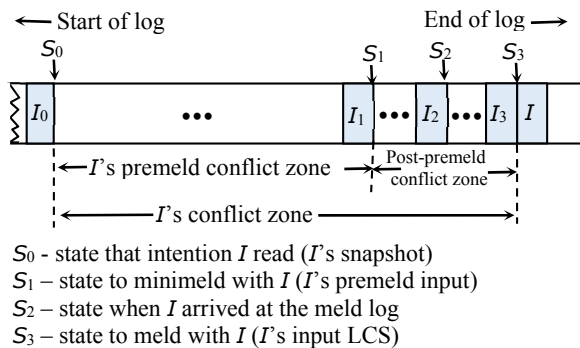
← Start of log

End of log →

$S_0$

$S_1$

$S_2$

$S_3$

$I_0$

•••

$I_1$ ••• $I_2$ ••• $I_3$ $I$

← $I$'s premeld conflict zone

Post-premeld conflict zone

← $I$'s conflict zone →

$S_0$ - state that intention $I$ read ($I$'s snapshot)

$S_1$ – state to minimeld with $I$ ($I$'s premeld input)

$S_2$ – state when $I$ arrived at the meld log

$S_3$ – state to meld with $I$ ($I$'s input LCS)